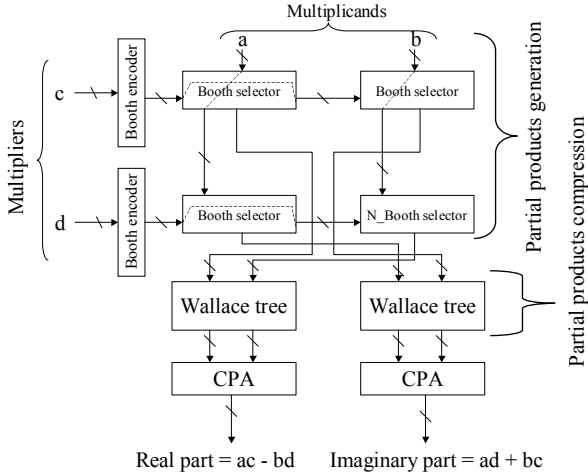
Multiplicands

a

b

Multipliers

c

d

Booth encoder

Booth encoder

Booth selector

Booth selector

Booth selector

N_Booth selector

Partial products generation

Wallace tree

Wallace tree

Partial products compression

CPA

CPA

Real part = ac - bd

Imaginary part = ad + bc